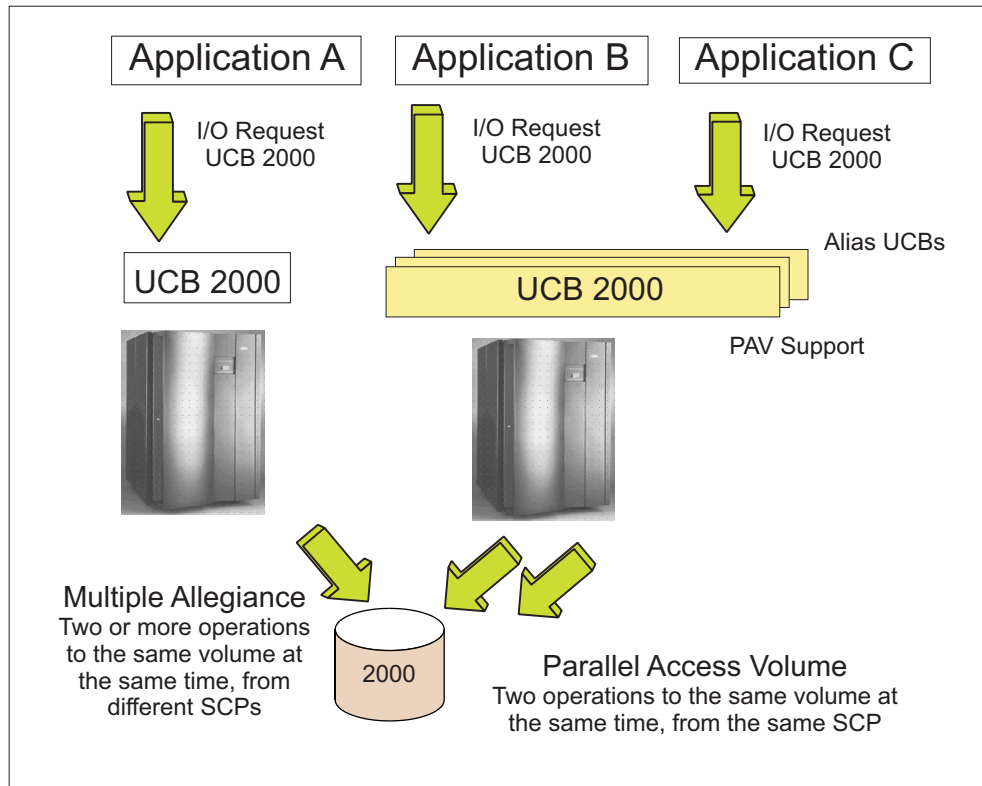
Application A

Application B

Application C

I/O Request
UCB 2000

I/O Request
UCB 2000

I/O Request
UCB 2000

Alias UCBs

UCB 2000

UCB 2000

PAV Support

Multiple Allegiance
Two or more operations to the same volume at the same time, from different SCPs

2000

Parallel Access Volume
Two operations to the same volume at the same time, from the same SCP